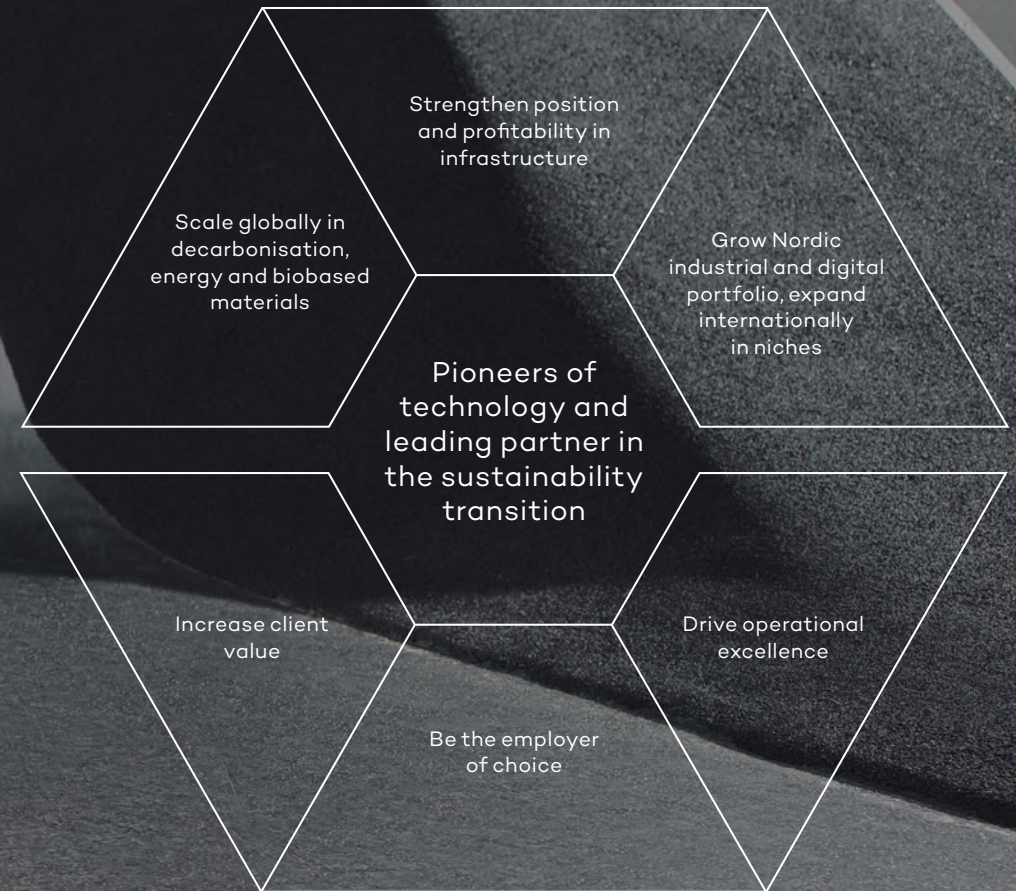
Strengthen position and profitability in infrastructure

Scale globally in decarbonisation, energy and biobased materials

Grow Nordic industrial and digital portfolio, expand internationally in niches

Pioneers of technology and leading partner in the sustainability transition

Increase client value

Drive operational excellence

Be the employer of choice